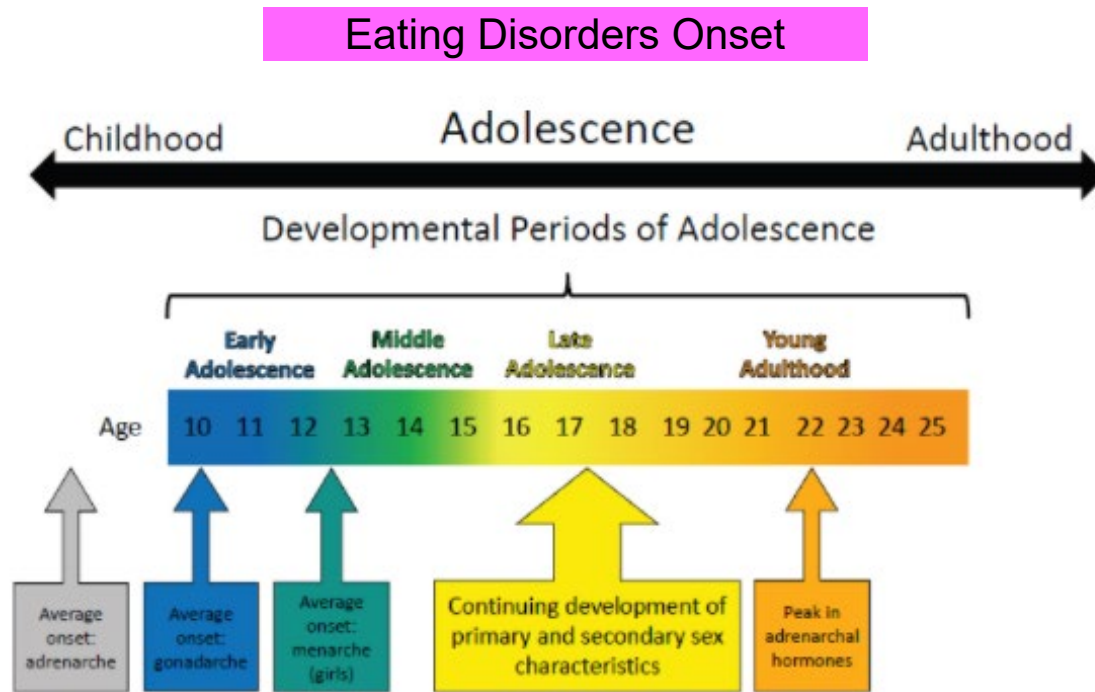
Eating Disorders Onset

Childhood

Adolescence

Adulthood

Developmental Periods of Adolescence

Early Adolescence

Middle Adolescence

Late Adolescence

Young Adulthood

Age 10 11 12 13 14 15 16 17 18 19 20 21 22 23 24 25

Average onset: adrenarche

Average onset: gonadarche

Average onset: menarche (girls)

Continuing development of primary and secondary sex characteristics

Peak in adrenarchal hormones